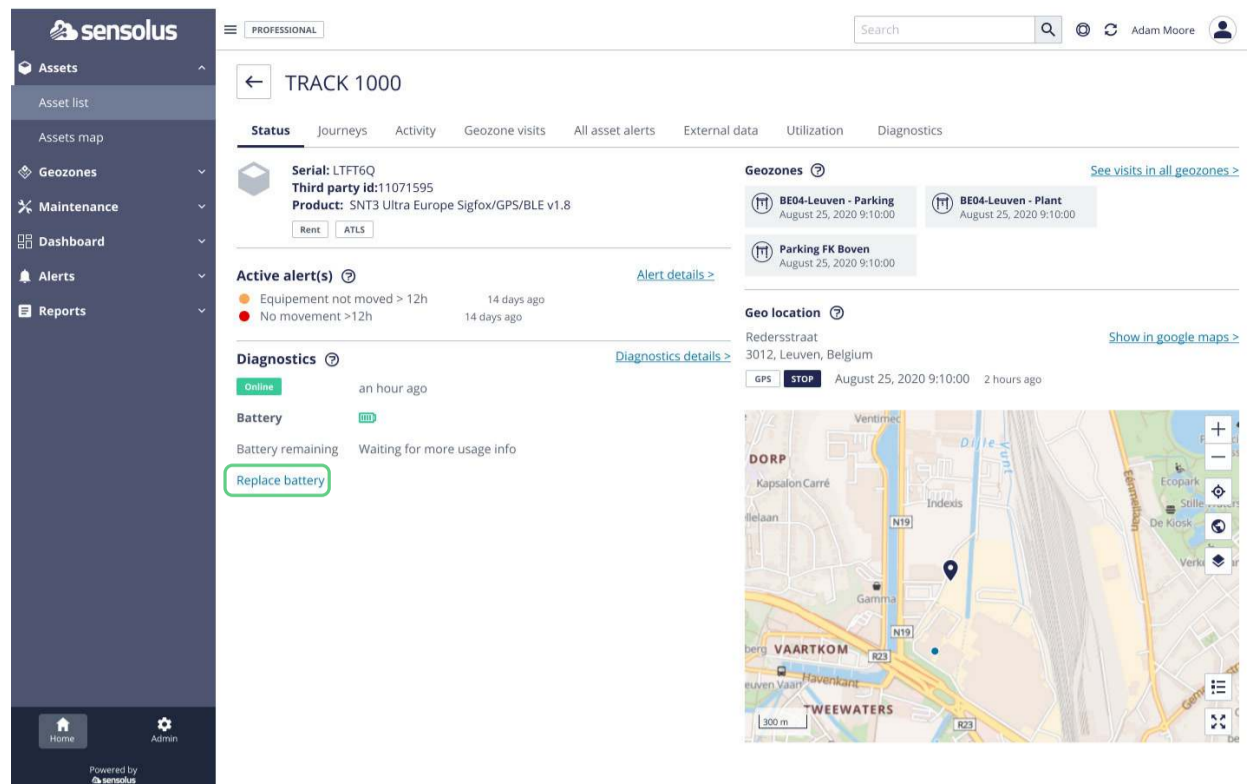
sensolus

Assets
Asset list
Assets map
Geozones
Maintenance
Dashboard
Alerts
Reports

Home
Admin

Powered by sensolus

PROFESSIONAL

Search

Adam Moore

TRACK 1000

Status Journeys Activity Geozone visits All asset alerts External data Utilization Diagnostics

Serial: LTFT6Q
Third party id:11071595
Product: SNT3 Ultra Europe Sigfox/GPS/BLE v1.8
Rent ATLS

Active alert(s)
Alert details >
Equipement not moved > 12h 14 days ago
No movement >12h 14 days ago

Diagnostics
Diagnostics details >
Online an hour ago
Battery
Battery remaining Waiting for more usage info
Replace battery

Geozones
See visits in all geozones >
BE04-Leuven - Parking
August 25, 2020 9:10:00
BE04-Leuven - Plant
August 25, 2020 9:10:00
Parking FK Boven
August 25, 2020 9:10:00

Geo location
Redersstraat
3012, Leuven, Belgium
Show in google maps >
GPS STOP August 25, 2020 9:10:00 2 hours ago

Ventimec
Dijle
DORP
Kapsalon Carré
Indexis
N19
Ecopark
Stille
De Kiosk
Verk
Gamma
N19
VAARTKOM
R23
Havenkant
TWEEWATERS
R23
300 m